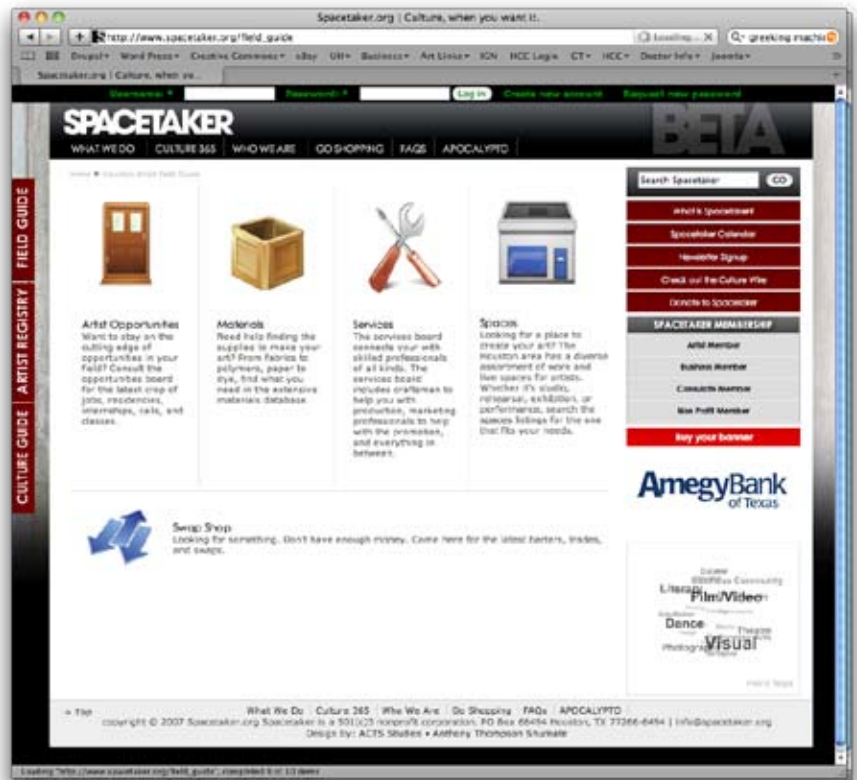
Spacetaker.org | Culture, when you want it.

http://www.spacetaker.org/field_guide

loading... ✕

greeking machi

Drupal▾ Word Press▾ Creative Commons▾ eBay UH▾ Business▾ Art Links▾ IGN HCC Login CT▾ HCC▾ Doctor Info▾ Joomla▾

Spacetaker.org | Culture, when yo...

Username: * Password: * Log in Create new account Request new password

SPACETAKER

BETA

WHAT WE DO CULTURE 365 WHO WE ARE GO SHOPPING FAQS APOCALYPTO

Home » Houston Artist Field Guide

FIELD GUIDE

ARTIST REGISTRY

CULTURE GUIDE

Artist Opportunities
Want to stay on the cutting edge of opportunities in your field? Consult the opportunities board for the latest crop of jobs, residencies, internships, calls, and classes.

Materials
Need help finding the supplies to make your art? From fabrics to polymers, paper to dye, find what you need in the extensive materials database.

Services
The services board connects your with skilled professionals of all kinds. The services board includes craftsmen to help you with production, marketing professionals to help with the promotion, and everything in between.

Spaces
Looking for a place to create your art? The Houston area has a diverse assortment of work and live spaces for artists. Whether it's studio, rehersal, exhibition, or performance, search the spaces listings for the one that fits your needs.

Swap Shop
Looking for something. Don't have enough money. Come here for the latest barters, trades, and swaps.

Search Spacetaker GO

What is Spacetaker?

Spacetaker Calendar

Newsletter Signup

Check out the Culture Wire

Donate to Spacetaker

SPACETAKER MEMBERSHIP

Artist Member

Business Member

Consulate Member

Non Profit Member

Buy your banner

AmegyBank of Texas

Curator
Literary Film/Video Community
Education
Dance Theatre
Photography Visual
Museum

more tags

« Top

What We Do | Culture 365 | Who We Are | Go Shopping | FAQs | APOCALYPTO

copyright © 2007 Spacetaker.org Spacetaker is a 501(c)3 nonprofit corporation. PO Box 66494 Houston, TX 77266-6494 | info@spacetaker.org

Design by: ACTS Studios • Anthony Thompson Shumate

Loading "http://www.spacetaker.org/field_guide", completed 9 of 13 items